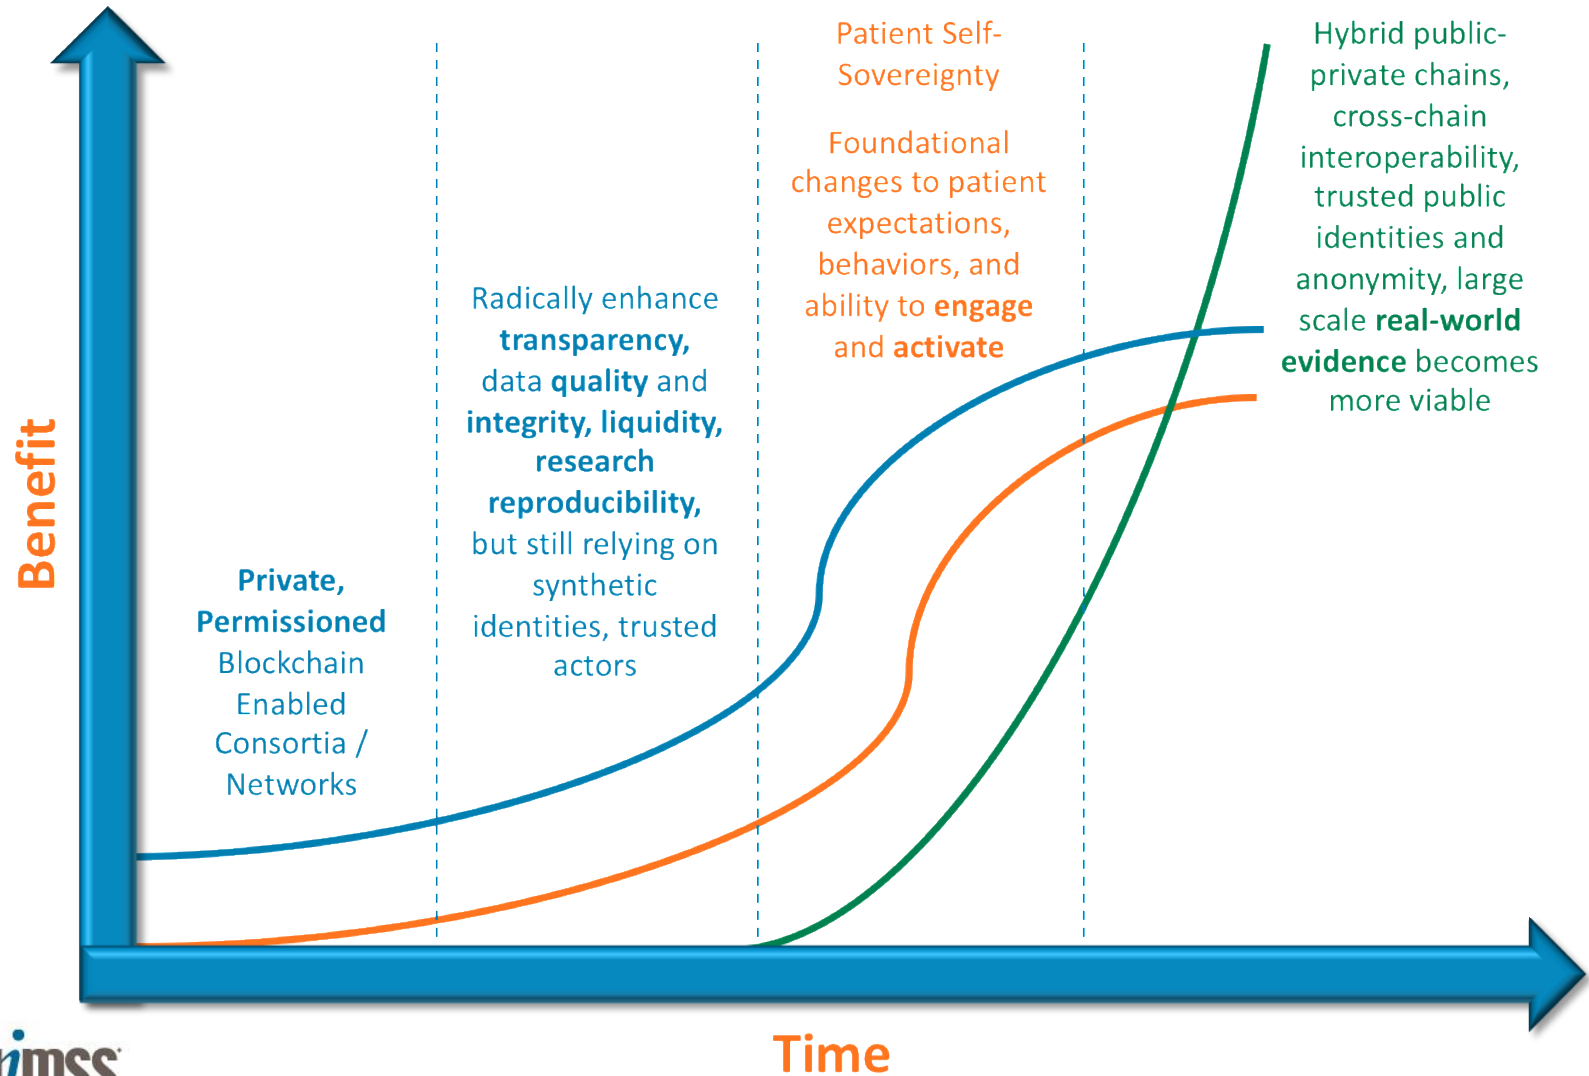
Benefit

Private, Permissioned Blockchain Enabled Consortia / Networks

Radically enhance transparency, data quality and integrity, liquidity, research reproducibility, but still relying on synthetic identities, trusted actors

Patient Self-Sovereignty

Foundational changes to patient expectations, behaviors, and ability to engage and activate

Hybrid public-private chains, cross-chain interoperability, trusted public identities and anonymity, large scale real-world evidence becomes more viable

Time

himss